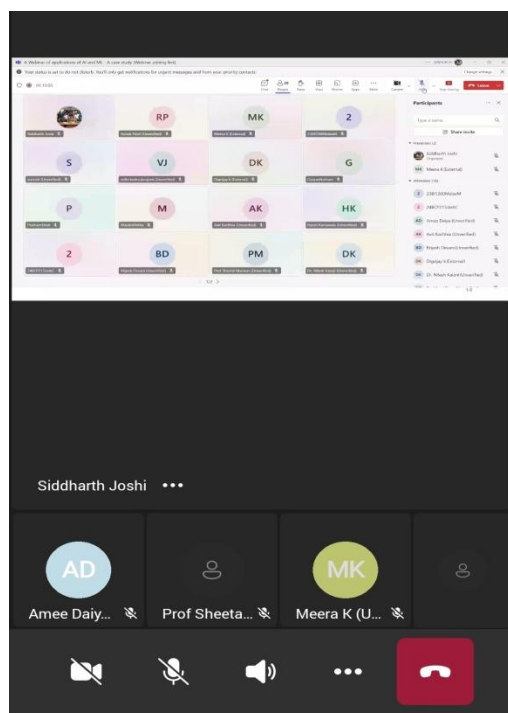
A Webinar on applications of AI and ML - A case study (Webinar starting Aid)

Your status is set to do not disturb. You'll only get notifications for urgent messages and from your priority contacts.

Leave

Participants

Share invite

RP

MK

2

S

VJ

DK

G

P

M

AK

HK

2

BD

PM

DK

Siddharth Joshi

Meera K (External)

Siddharth Joshi •••

AD

Amee Daiy...

Prof Sheeta...

MK

Meera K (U...